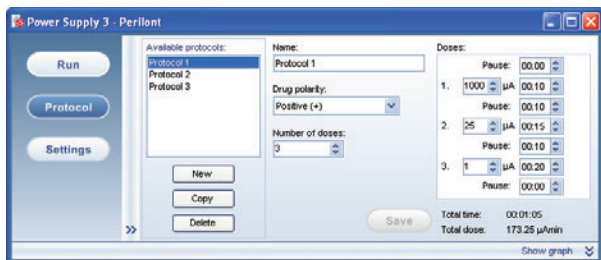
Power Supply 3 - PeriIont

Run

Protocol

Settings

Available protocols:
Protocol 1
Protocol 2
Protocol 3

New
Copy
Delete

Name:
Protocol 1

Drug polarity:
Positive (+)

Number of doses:
3

Save

Doses:
Pause: 00:00
1. 1000 μA 00:10
Pause: 00:10
2. 25 μA 00:15
Pause: 00:10
3. 1 μA 00:20
Pause: 00:00

Total time: 00:01:05
Total dose: 173.25 μAmin

Show graph